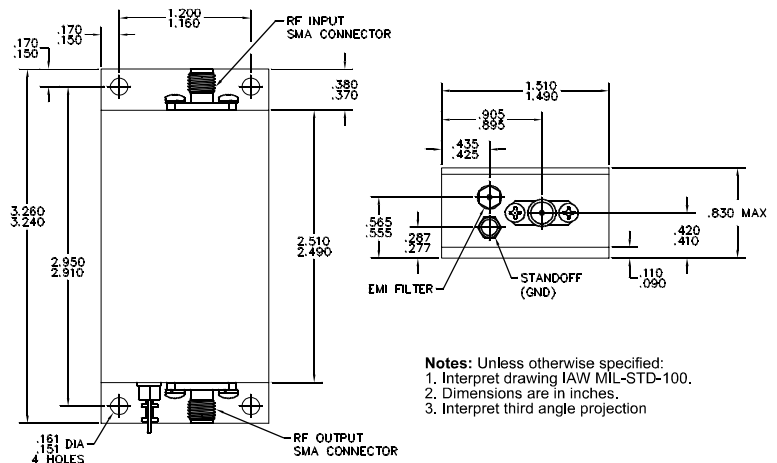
1.200
1.160

.170
.150

.170
.150

RF INPUT
SMA CONNECTOR

.380
.370

3.260
3.240

2.950
2.910

2.510
2.490

.161 DIA
.151
4 HOLES

RF OUTPUT
SMA CONNECTOR

1.510
1.490

.905
.895

.435
.425

.565
.555

.287
.277

.830 MAX

.420
.410

.110
.090

EMI FILTER

STANDOFF
(GND)

**Notes:** Unless otherwise specified:
1. Interpret drawing IAW MIL-STD-100.
2. Dimensions are in inches.
3. Interpret third angle projection